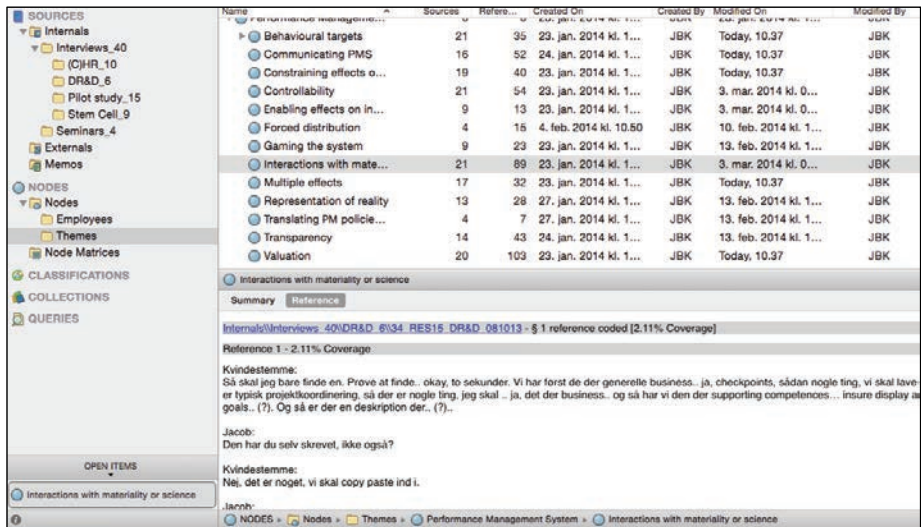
SOURCES
Internals
Interviews_40
(C)HR_10
DR&D_6
Pilot study_15
Stem Cell_9
Seminars_4
Externals
Memos
NODES
Nodes
Employees
Themes
Node Matrices
CLASSIFICATIONS
COLLECTIONS
QUERIES

OPEN ITEMS
Interactions with materiality or science

| Name | Sources | Refere... | Created On | Created By | Modified On | Modified By |
|---|---|---|---|---|---|---|
| Performance Manageme... | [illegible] | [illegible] | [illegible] | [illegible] | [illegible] | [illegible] |
| Behavioural targets | 21 | 35 | 23. jan. 2014 kl. 1... | JBK | Today, 10.37 | JBK |
| Communicating PMS | 16 | 52 | 24. jan. 2014 kl. 1... | JBK | Today, 10.37 | JBK |
| Constraining effects o... | 19 | 40 | 23. jan. 2014 kl. 1... | JBK | Today, 10.37 | JBK |
| Controllability | 21 | 54 | 23. jan. 2014 kl. 1... | JBK | 3. mar. 2014 kl. 0... | JBK |
| Enabling effects on in... | 9 | 13 | 23. jan. 2014 kl. 1... | JBK | 3. mar. 2014 kl. 0... | JBK |
| Forced distribution | 4 | 15 | 4. feb. 2014 kl. 10.50 | JBK | 10. feb. 2014 kl. 1... | JBK |
| Gaming the system | 9 | 23 | 23. jan. 2014 kl. 1... | JBK | 13. feb. 2014 kl. 1... | JBK |
| Interactions with mate... | 21 | 89 | 23. jan. 2014 kl. 1... | JBK | 3. mar. 2014 kl. 0... | JBK |
| Multiple effects | 17 | 32 | 23. jan. 2014 kl. 1... | JBK | Today, 10.37 | JBK |
| Representation of reality | 13 | 28 | 27. jan. 2014 kl. 1... | JBK | 13. feb. 2014 kl. 1... | JBK |
| Translating PM policie... | 4 | 7 | 27. jan. 2014 kl. 1... | JBK | 13. feb. 2014 kl. 1... | JBK |
| Transparency | 14 | 43 | 24. jan. 2014 kl. 1... | JBK | 13. feb. 2014 kl. 1... | JBK |
| Valuation | 20 | 103 | 23. jan. 2014 kl. 1... | JBK | Today, 10.37 | JBK |

Interactions with materiality or science

Summary Reference

Internals\\Interviews_40\\DR&D_6\\34_RES15_DR&D_081013 - § 1 reference coded [2.11% Coverage]

Reference 1 - 2.11% Coverage

Kvindestemme:
Så skal jeg bare finde en. Prøve at finde.. okay, to sekunder. Vi har først de der generelle business.. ja, checkpoints, sådan nogle ting, vi skal lave er typisk projektkoordinering, så der er nogle ting, jeg skal .. ja, det der business.. og så har vi den der supporting competences… insure display a goals.. (?). Og så er der en deskription der.. (?)..

Jacob:
Den har du selv skrevet, ikke også?

Kvindestemme:
Nej, det er noget, vi skal copy paste ind i.

Jacob:

NODES » Nodes » Themes » Performance Management System » Interactions with materiality or science